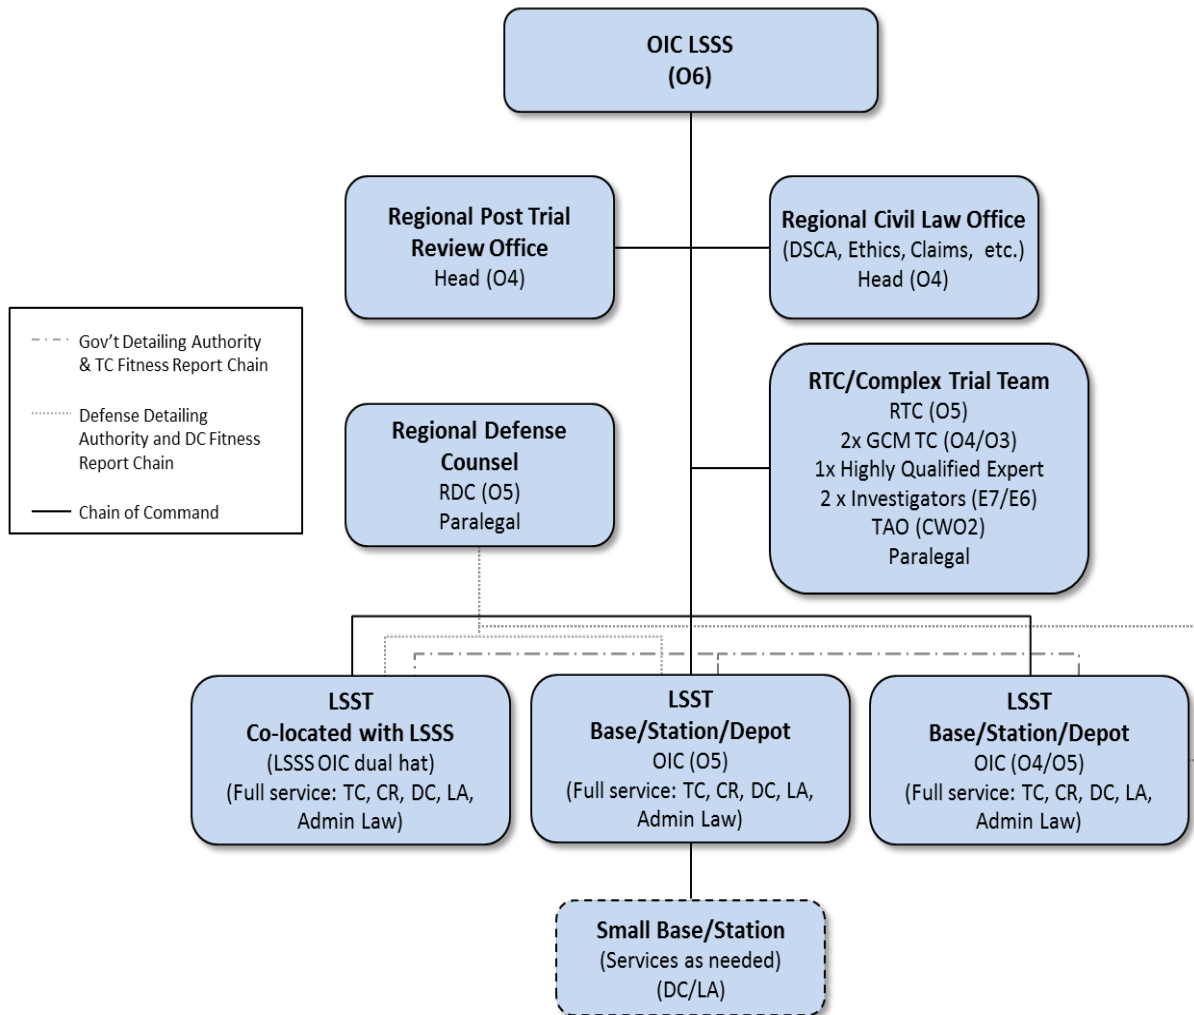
OIC LSSS
(O6)

Regional Post Trial Review Office
Head (O4)

Regional Civil Law Office
(DSCA, Ethics, Claims, etc.)
Head (O4)

Gov't Detailing Authority & TC Fitness Report Chain

Defense Detailing Authority and DC Fitness Report Chain

Chain of Command

Regional Defense Counsel
RDC (O5)
Paralegal

RTC/Complex Trial Team
RTC (O5)
2x GCM TC (O4/O3)
1x Highly Qualified Expert
2 x Investigators (E7/E6)
TAO (CWO2)
Paralegal

LSST
Co-located with LSSS
(LSSS OIC dual hat)
(Full service: TC, CR, DC, LA, Admin Law)

LSST
Base/Station/Depot
OIC (O5)
(Full service: TC, CR, DC, LA, Admin Law)

LSST
Base/Station/Depot
OIC (O4/O5)
(Full service: TC, CR, DC, LA, Admin Law)

Small Base/Station
(Services as needed)
(DC/LA)